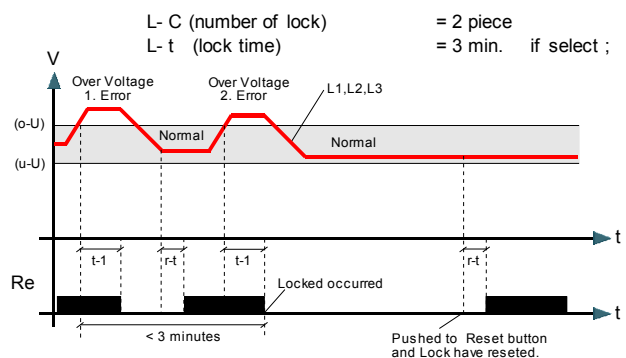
L- C (number of lock) = 2 piece
L- t (lock time) = 3 min. if select ;

V

Over Voltage
1. Error

Over Voltage
2. Error

L1,L2,L3

(o-U)

Normal

Normal

(u-U)

t

t-1

r-t

t-1

r-t

Re

Locked occurred

t

< 3 minutes

Pushed to Reset button and Lock have reseted.